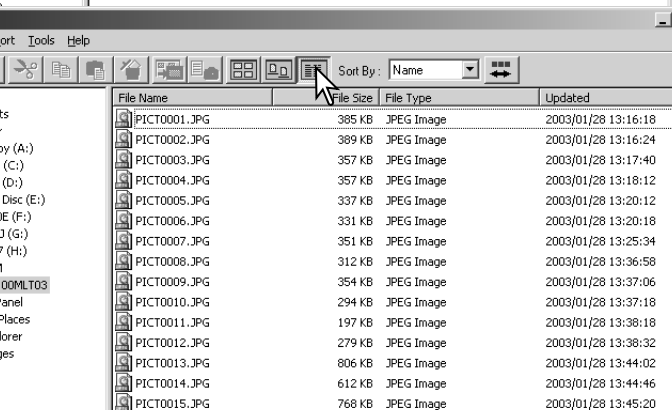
ort Tools Help

Sort By : Name

ts
y
y (A:)
(C:)
(D:)
Disc (E:)
E (F:)
J (G:)
7 (H:)
1
00MLT03
Panel
Places
lorer
ges

| File Name | File Size | File Type | Updated |
|---|---|---|---|
| PICT0001.JPG | 385 KB | JPEG Image | 2003/01/28 13:16:18 |
| PICT0002.JPG | 389 KB | JPEG Image | 2003/01/28 13:16:24 |
| PICT0003.JPG | 357 KB | JPEG Image | 2003/01/28 13:17:40 |
| PICT0004.JPG | 357 KB | JPEG Image | 2003/01/28 13:18:12 |
| PICT0005.JPG | 337 KB | JPEG Image | 2003/01/28 13:20:12 |
| PICT0006.JPG | 331 KB | JPEG Image | 2003/01/28 13:20:18 |
| PICT0007.JPG | 351 KB | JPEG Image | 2003/01/28 13:25:34 |
| PICT0008.JPG | 312 KB | JPEG Image | 2003/01/28 13:36:58 |
| PICT0009.JPG | 354 KB | JPEG Image | 2003/01/28 13:37:06 |
| PICT0010.JPG | 294 KB | JPEG Image | 2003/01/28 13:37:18 |
| PICT0011.JPG | 197 KB | JPEG Image | 2003/01/28 13:38:18 |
| PICT0012.JPG | 279 KB | JPEG Image | 2003/01/28 13:38:32 |
| PICT0013.JPG | 806 KB | JPEG Image | 2003/01/28 13:44:02 |
| PICT0014.JPG | 612 KB | JPEG Image | 2003/01/28 13:44:46 |
| PICT0015.JPG | 768 KB | JPEG Image | 2003/01/28 13:45:20 |